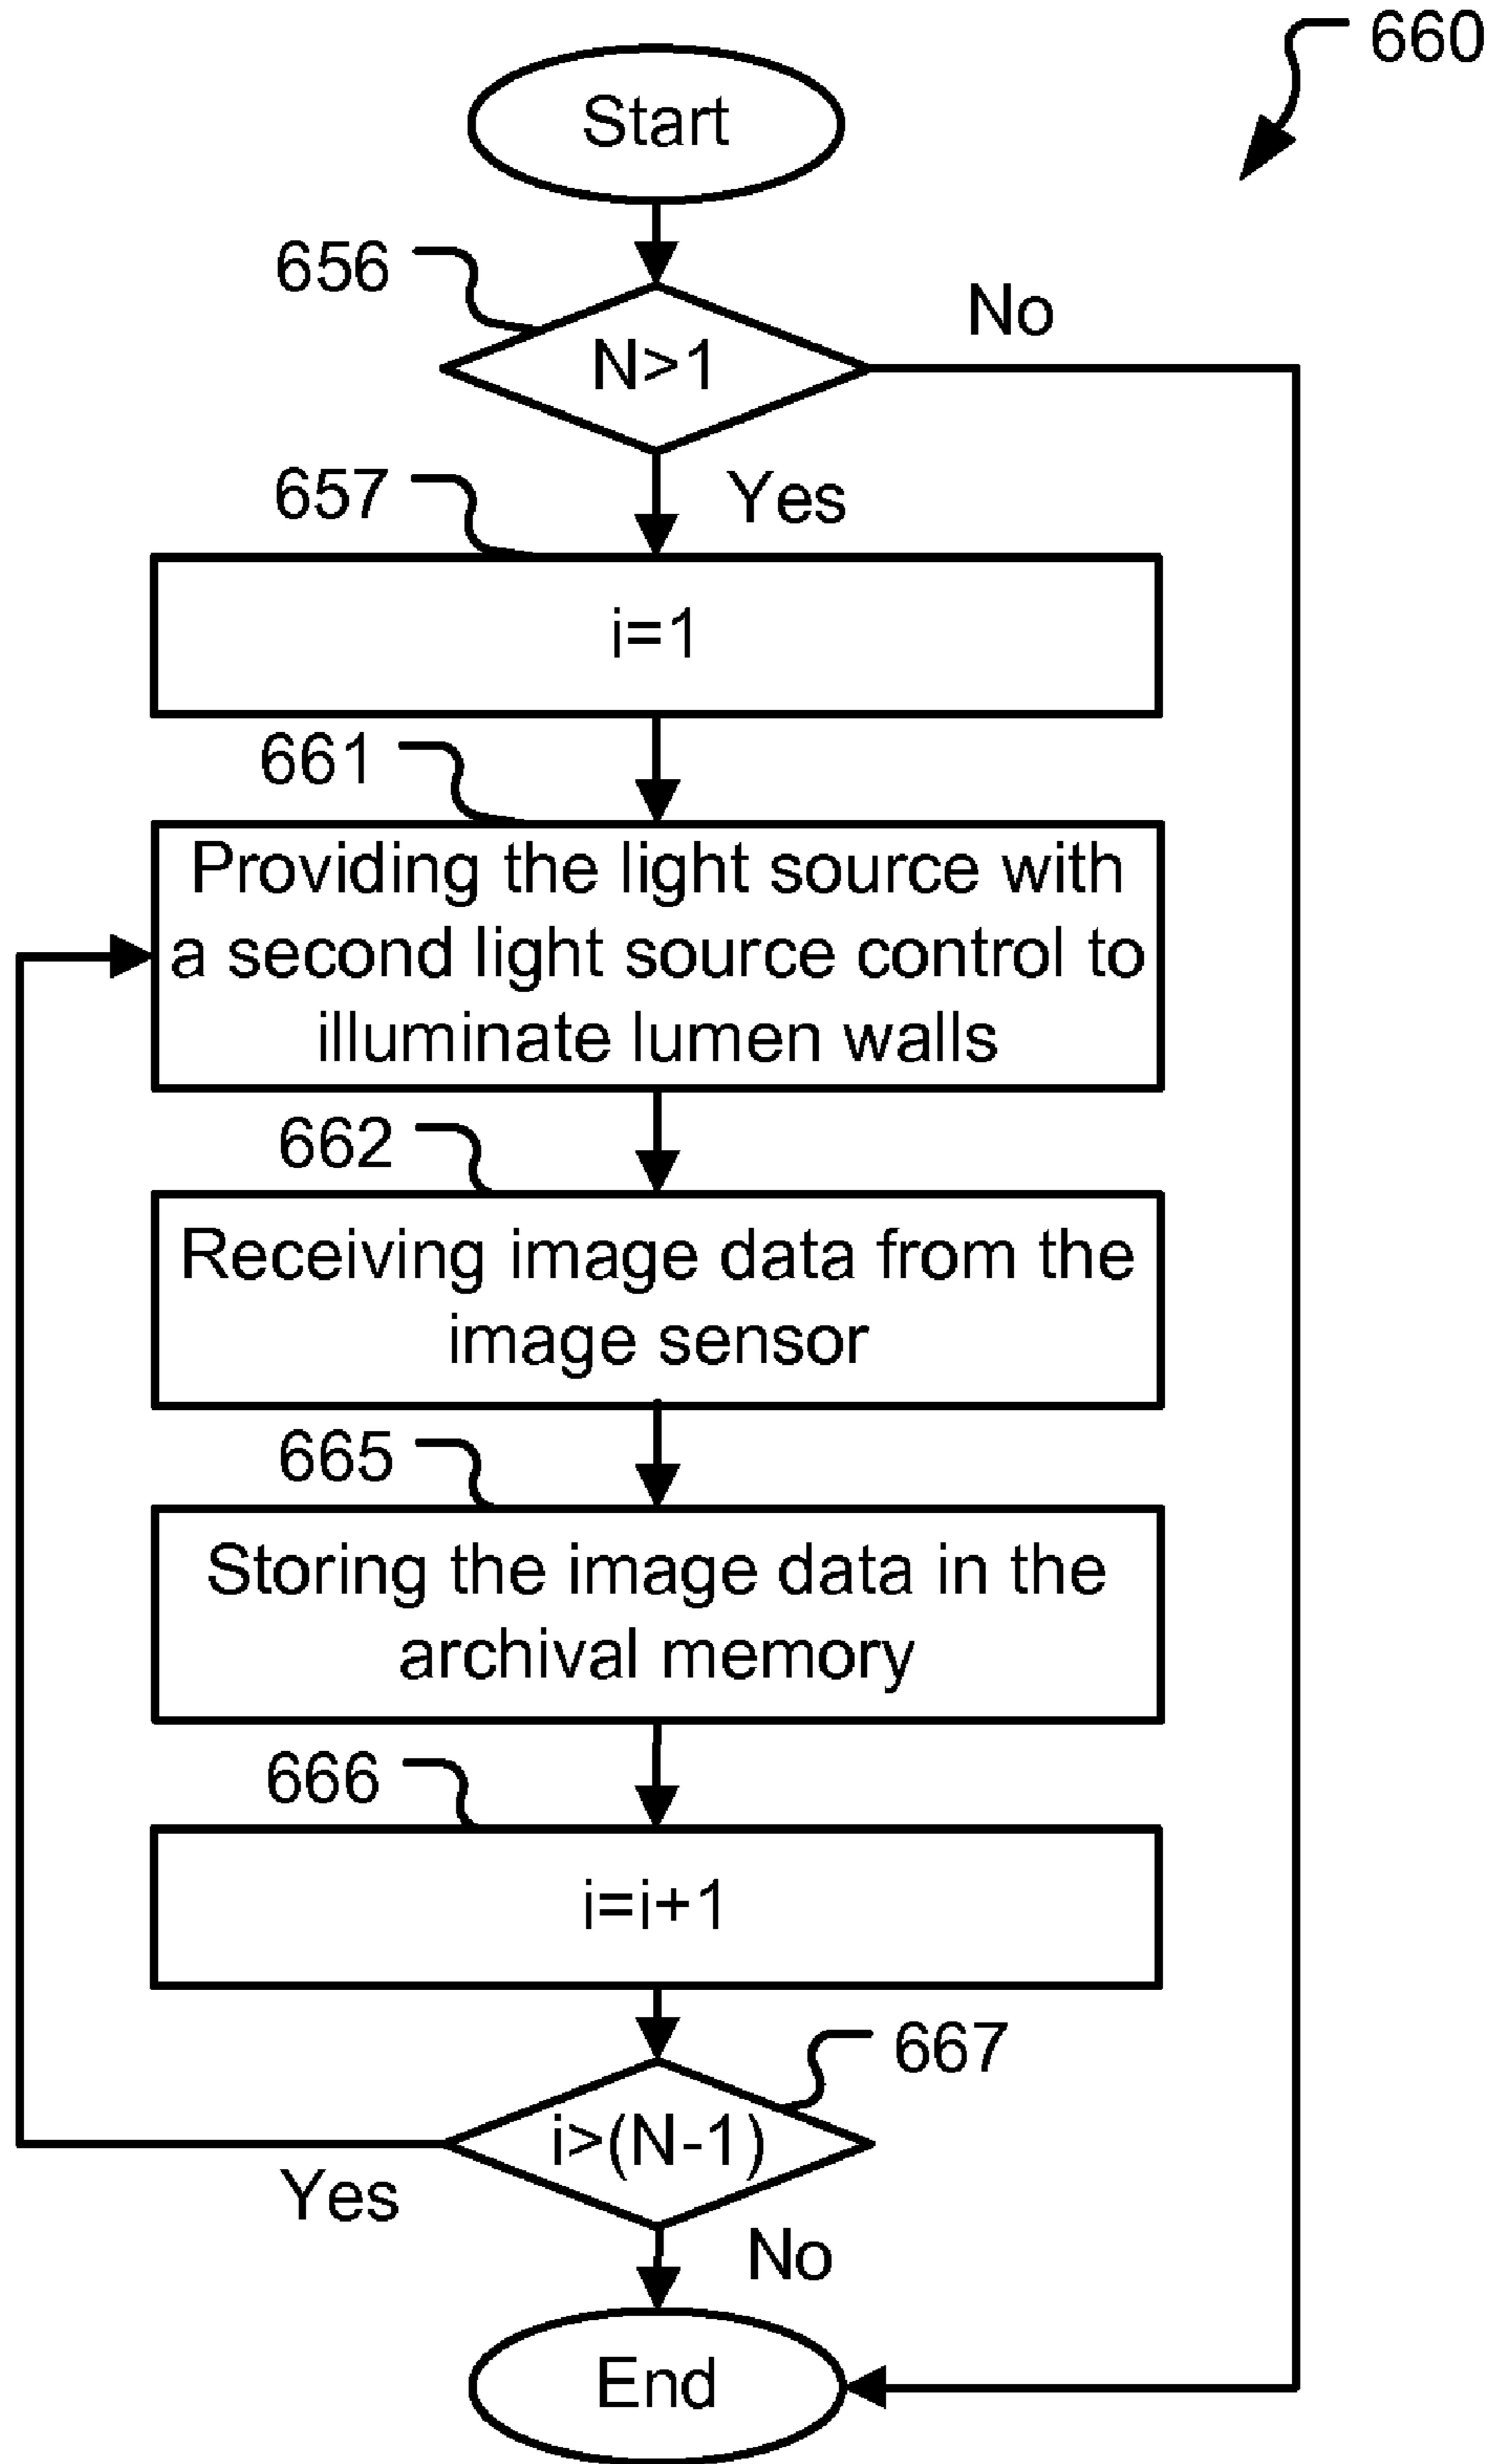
660

Start

656

N>1

No

657

Yes

i=1

661

Providing the light source with a second light source control to illuminate lumen walls

662

Receiving image data from the image sensor

665

Storing the image data in the archival memory

666

i=i+1

667

i>(N-1)

Yes

No

End